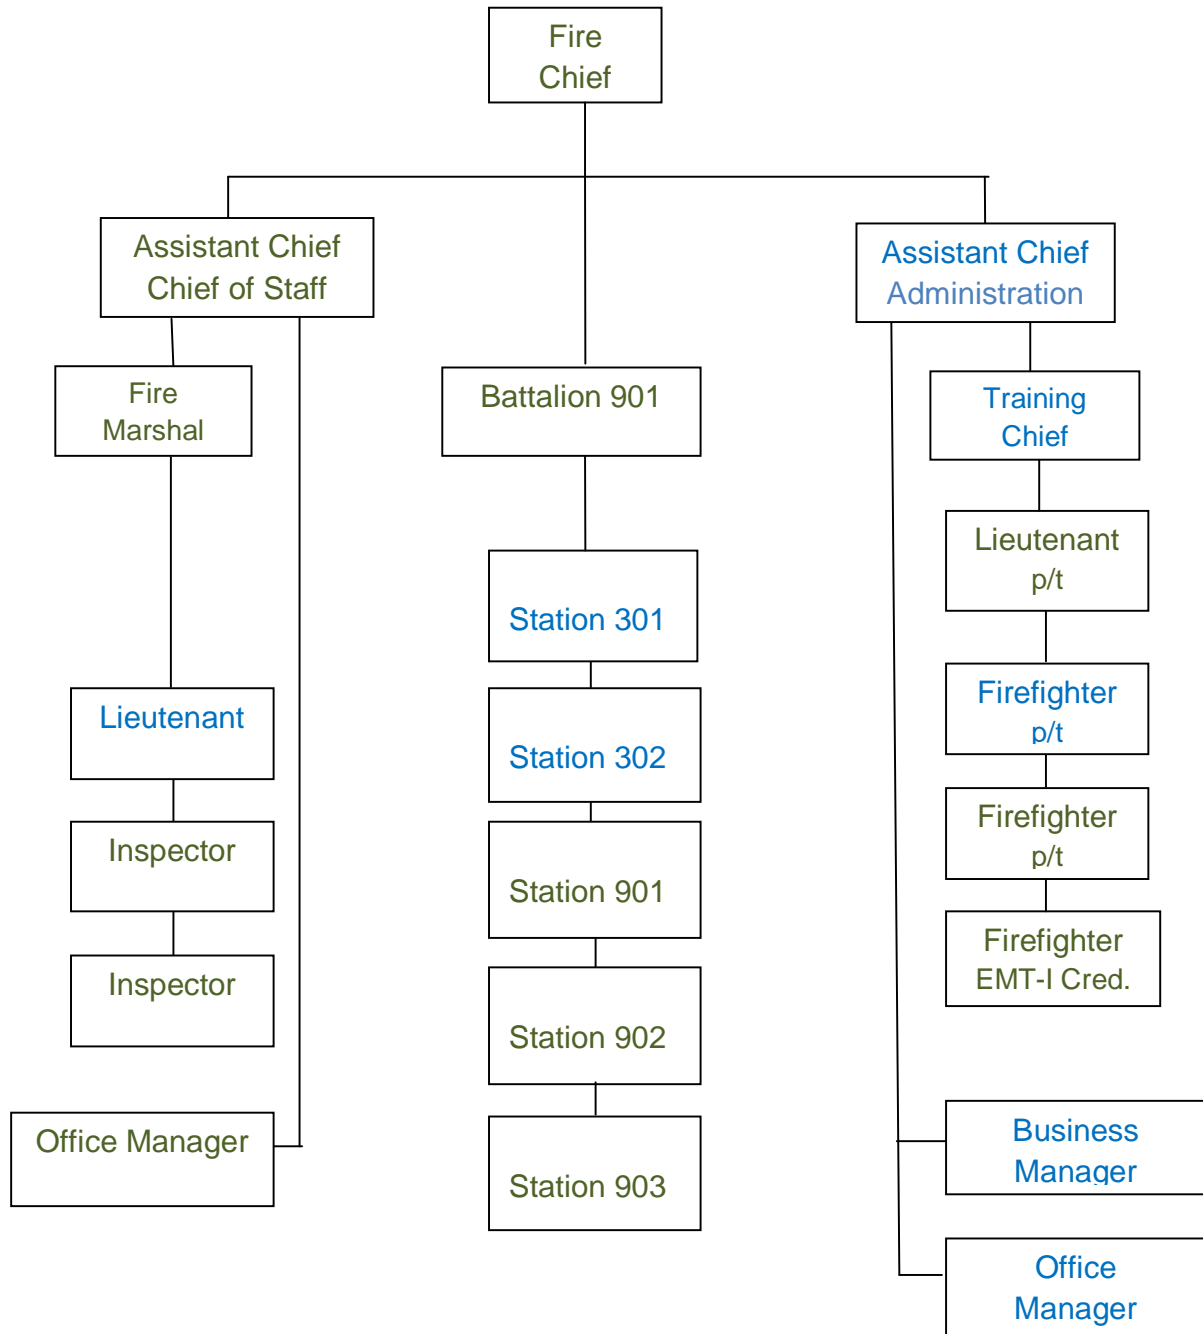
Fire Chief

Assistant Chief
Chief of Staff

Fire Marshal

Lieutenant

Inspector

Inspector

Office Manager

Battalion 901

Station 301

Station 302

Station 901

Station 902

Station 903

Assistant Chief
Administration

Training Chief

Lieutenant p/t

Firefighter p/t

Firefighter p/t

Firefighter EMT-I Cred.

Business Manager

Office Manager